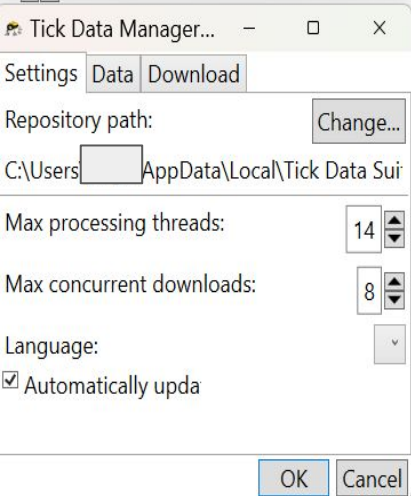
Tick Data Manager...

Settings Data Download

Repository path:

Change...

C:\Users\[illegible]\AppData\Local\Tick Data Sui

Max processing threads: 14

Max concurrent downloads: 8

Language:

☑ Automatically upda

OK Cancel